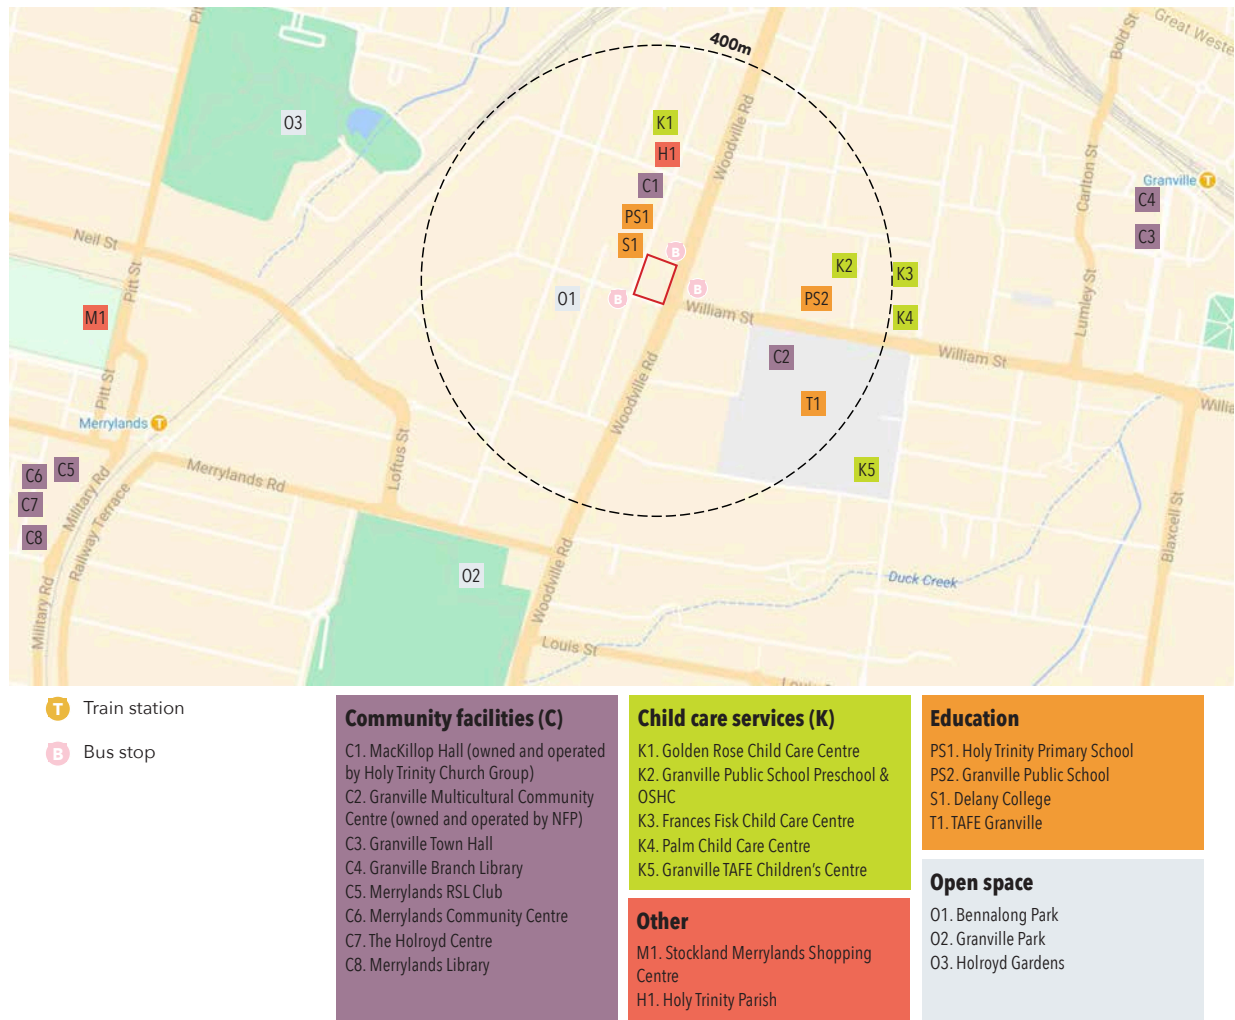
400m

Great Weste

Bold St

Granville T

C4

C3

Carlton St

Lumley St

K1

H1

C1

PS1

S1

Woodville Rd

03

Neil St

Pitt St

M1

01

B

B

B

William St

K2

K3

PS2

K4

William St

Willia

C2

T1

K5

Pitt St

Merrylands T

C6

C5

C7

C8

Military Rd

Railway Terrace

Merrylands Rd

Loftus St

Woodville Rd

02

Woodville Rd

Duck Creek

Blaxcell St

Military Rd

Louis St

Train station

Bus stop

Community facilities (C)
C1. MacKillop Hall (owned and operated by Holy Trinity Church Group)
C2. Granville Multicultural Community Centre (owned and operated by NFP)
C3. Granville Town Hall
C4. Granville Branch Library
C5. Merrylands RSL Club
C6. Merrylands Community Centre
C7. The Holroyd Centre
C8. Merrylands Library

Child care services (K)
K1. Golden Rose Child Care Centre
K2. Granville Public School Preschool & OSHC
K3. Frances Fisk Child Care Centre
K4. Palm Child Care Centre
K5. Granville TAFE Children's Centre

Other
M1. Stockland Merrylands Shopping Centre
H1. Holy Trinity Parish

Education
PS1. Holy Trinity Primary School
PS2. Granville Public School
S1. Delany College
T1. TAFE Granville

Open space
01. Bennalong Park
02. Granville Park
03. Holroyd Gardens